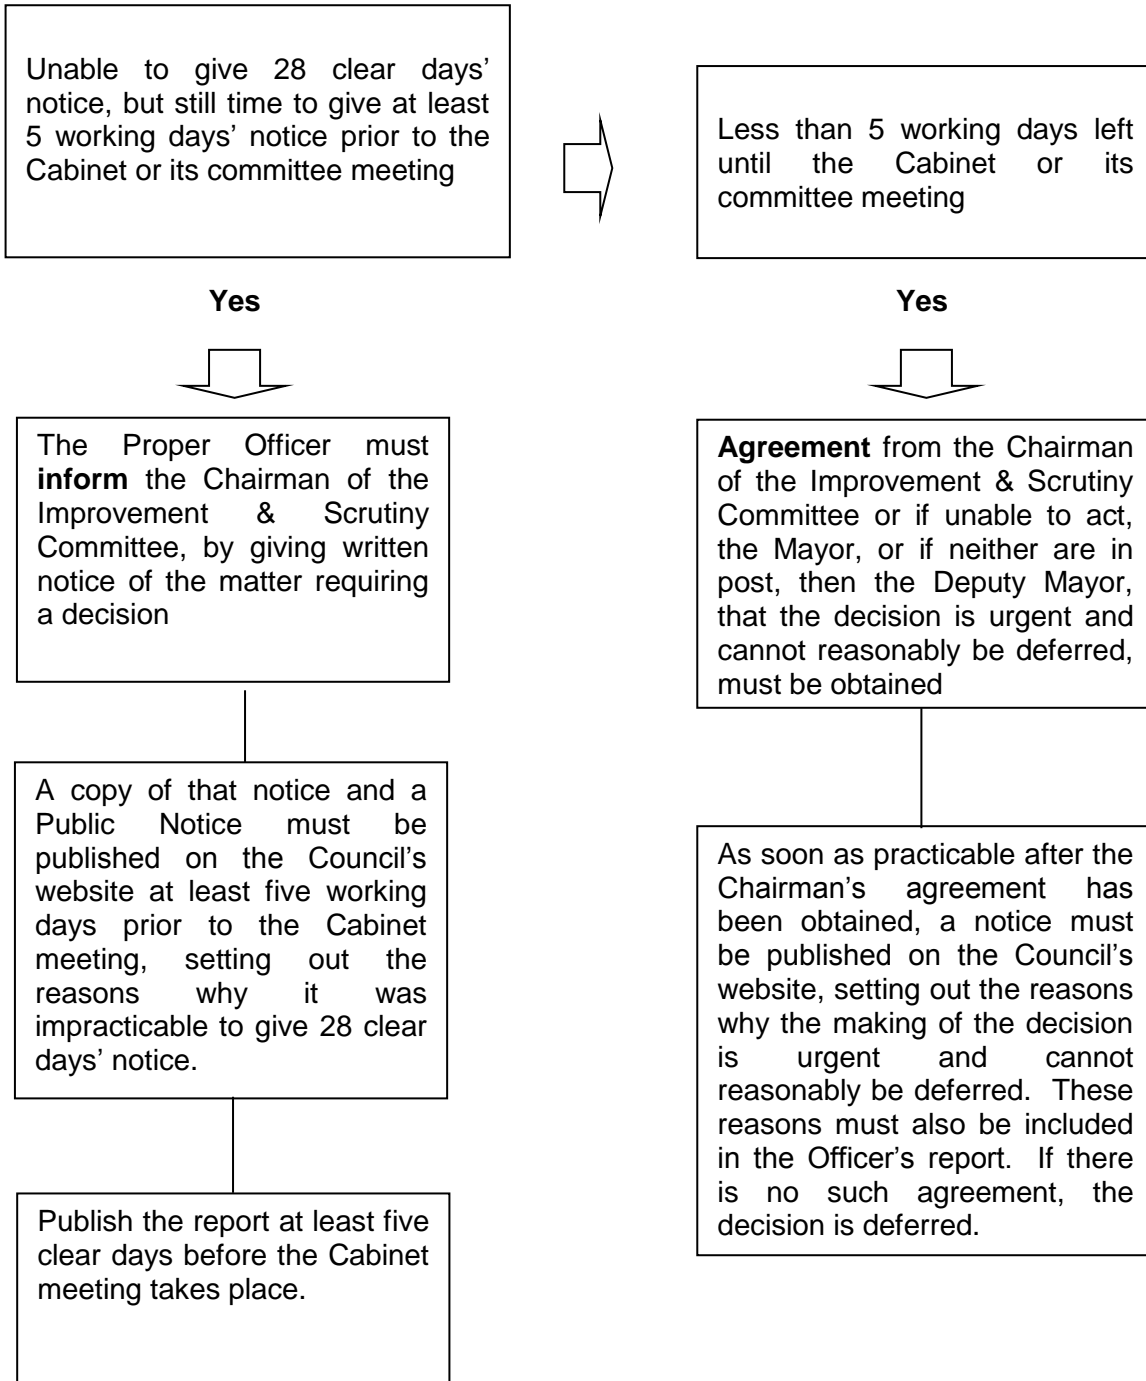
Unable to give 28 clear days' notice, but still time to give at least 5 working days' notice prior to the Cabinet or its committee meeting

Yes

The Proper Officer must **inform** the Chairman of the Improvement & Scrutiny Committee, by giving written notice of the matter requiring a decision

A copy of that notice and a Public Notice must be published on the Council's website at least five working days prior to the Cabinet meeting, setting out the reasons why it was impracticable to give 28 clear days' notice.

Publish the report at least five clear days before the Cabinet meeting takes place.

Less than 5 working days left until the Cabinet or its committee meeting

Yes

**Agreement** from the Chairman of the Improvement & Scrutiny Committee or if unable to act, the Mayor, or if neither are in post, then the Deputy Mayor, that the decision is urgent and cannot reasonably be deferred, must be obtained

As soon as practicable after the Chairman's agreement has been obtained, a notice must be published on the Council's website, setting out the reasons why the making of the decision is urgent and cannot reasonably be deferred. These reasons must also be included in the Officer's report. If there is no such agreement, the decision is deferred.